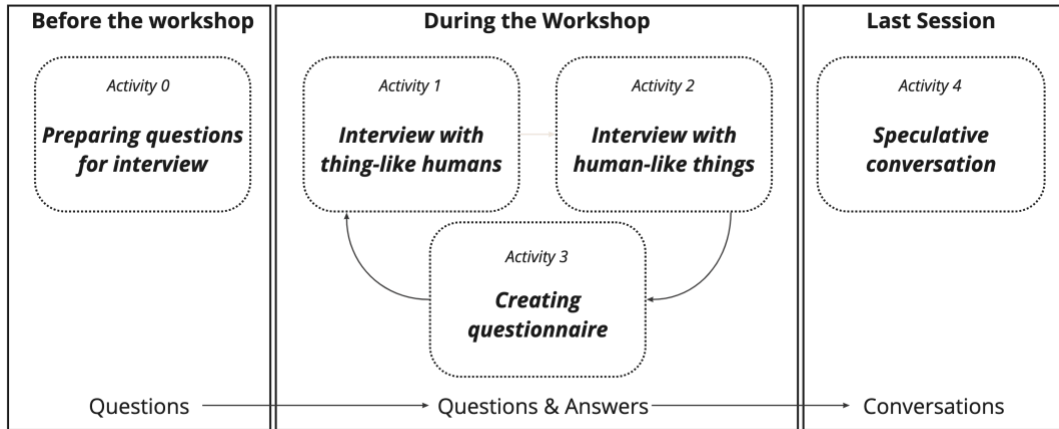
Before the workshop

Activity 0

Preparing questions for interview

Questions

During the Workshop

Activity 1

Interview with thing-like humans

Activity 2

Interview with human-like things

Activity 3

Creating questionnaire

Questions & Answers

Last Session

Activity 4

Speculative conversation

Conversations